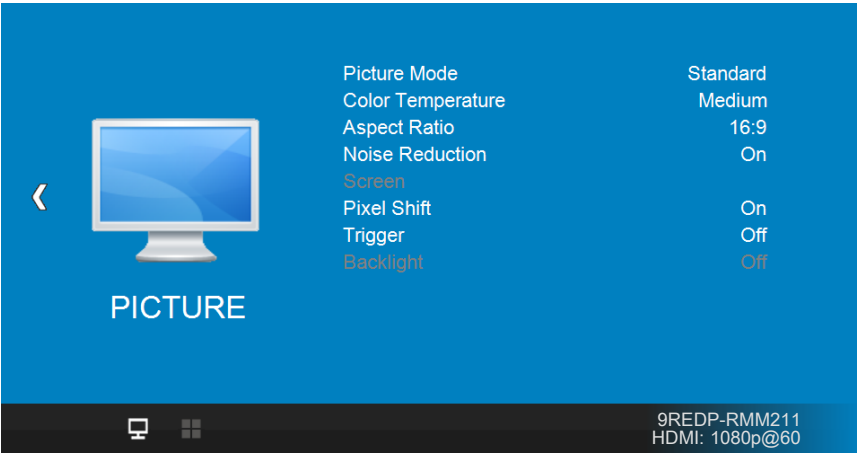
‹

PICTURE

| | |
|---|---|
| Picture Mode | Standard |
| Color Temperature | Medium |
| Aspect Ratio | 16:9 |
| Noise Reduction | On |
| Screen | |
| Pixel Shift | On |
| Trigger | Off |
| Backlight | Off |

9REDP-RMM211
HDMI: 1080p@60